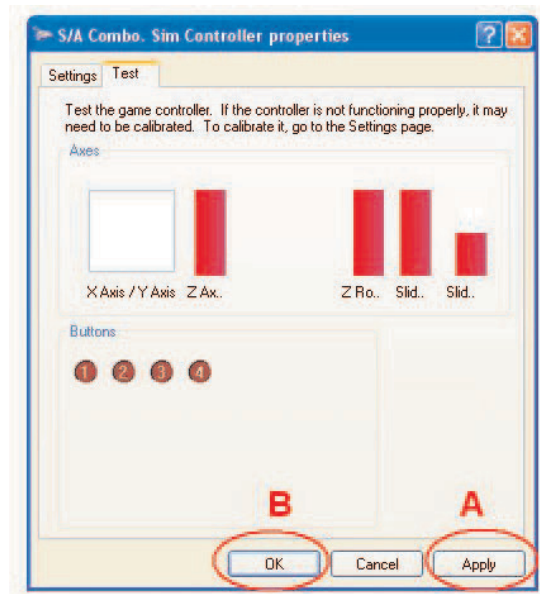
S/A Combo. Sim Controller properties

Settings Test

Test the game controller. If the controller is not functioning properly, it may need to be calibrated. To calibrate it, go to the Settings page.

Axes

X Axis / Y Axis Z Ax.. Z Ro.. Slid.. Slid..

Buttons

1 2 3 4

B A

OK Cancel Apply